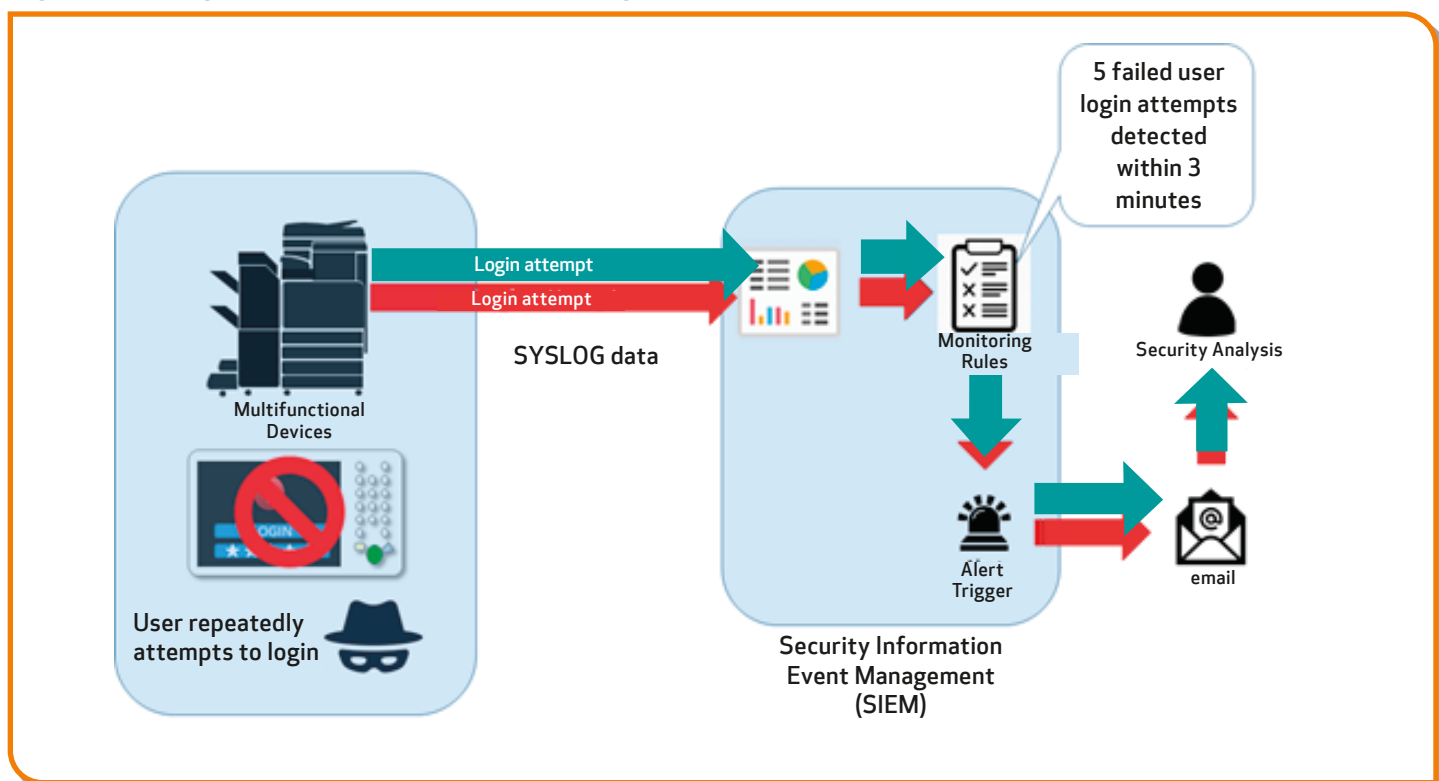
5 failed user login attempts detected within 3 minutes

Login attempt

Login attempt

SYSLOG data

Monitoring Rules

Security Analysis

Multifunctional Devices

LOGIN

Alert Trigger

email

User repeatedly attempts to login

Security Information Event Management (SIEM)